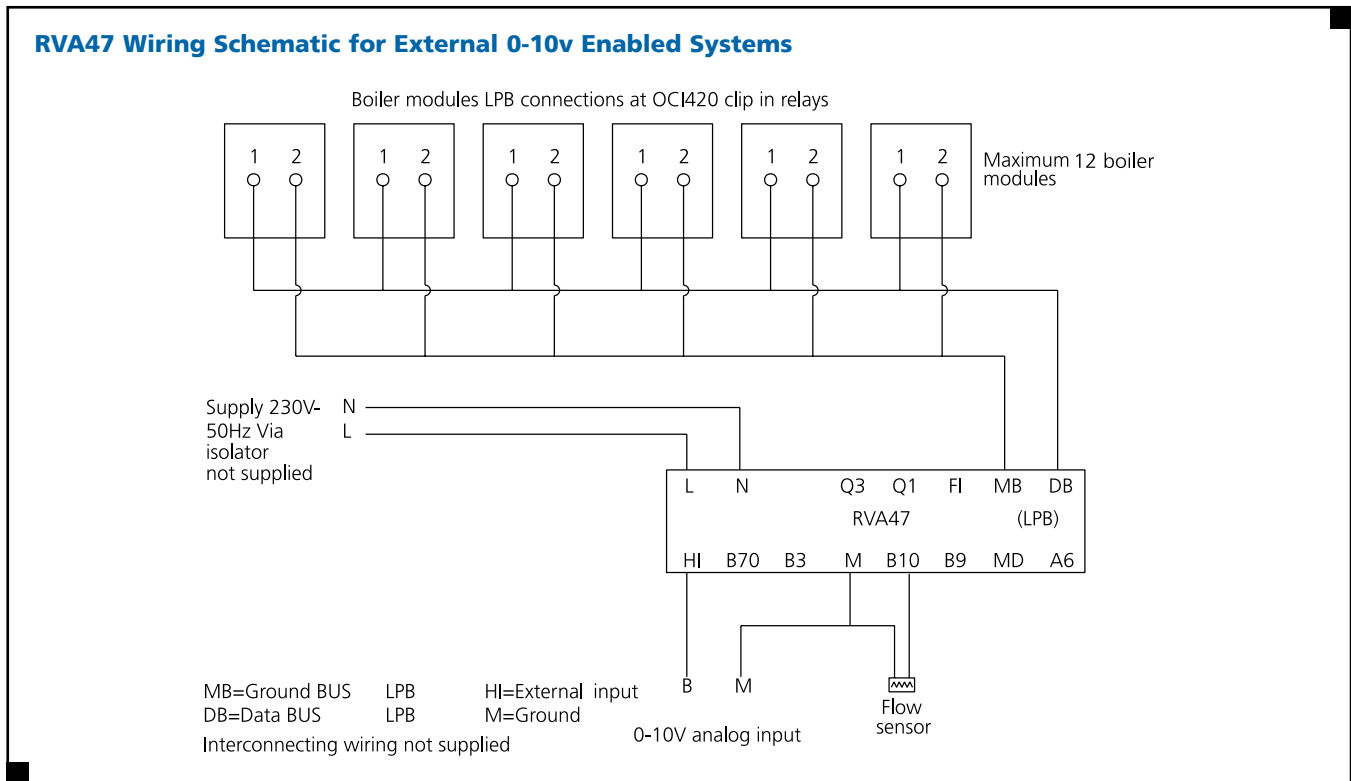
RVA47 Wiring Schematic for External 0-10v Enabled Systems

Boiler modules LPB connections at OCI420 clip in relays

1 2
1 2
1 2
1 2
1 2
1 2

Maximum 12 boiler modules

Supply 230V-50Hz Via isolator not supplied

N
L

L N Q3 Q1 FI MB DB
RVA47 (LPB)
HI B70 B3 M B10 B9 MD A6

B M

Flow sensor

MB=Ground BUS LPB
DB=Data BUS LPB
HI=External input
M=Ground
Interconnecting wiring not supplied

0-10V analog input